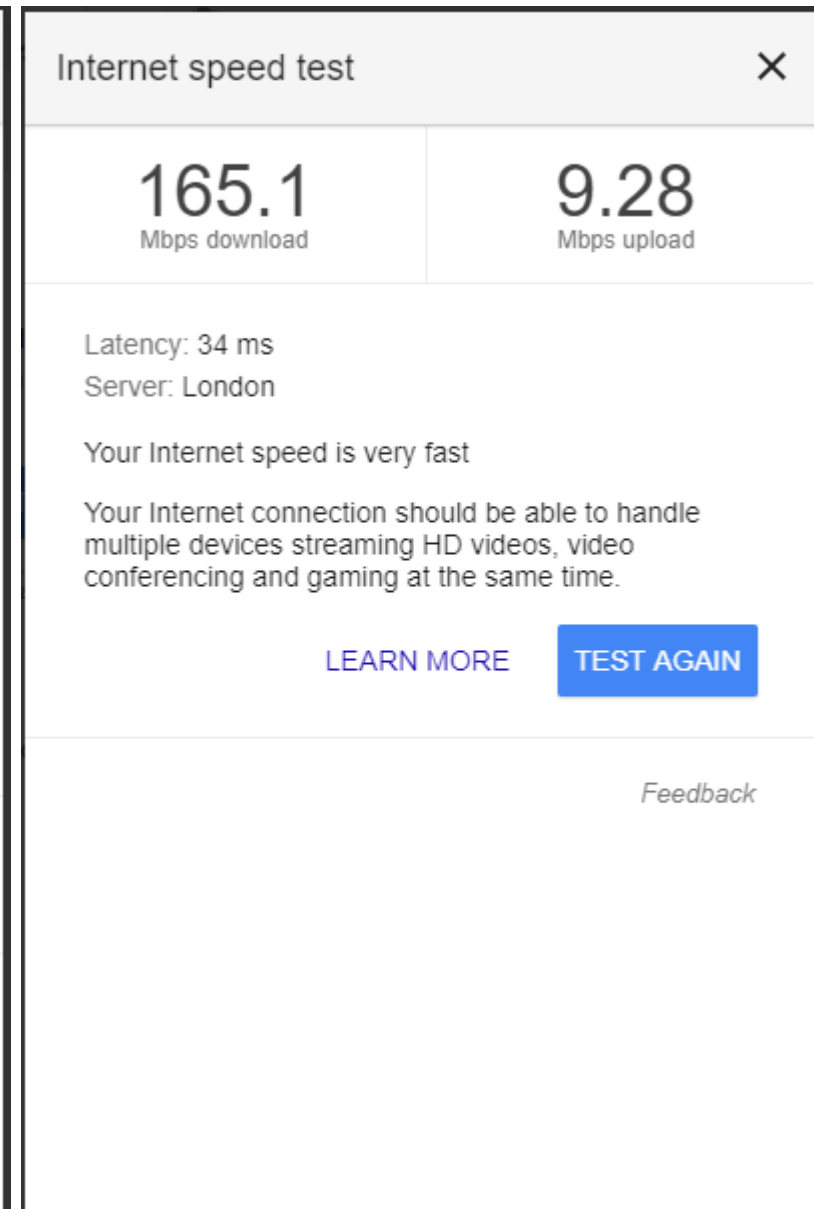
Internet speed test ×

165.1
Mbps download

9.28
Mbps upload

Latency: 34 ms
Server: London

Your Internet speed is very fast

Your Internet connection should be able to handle multiple devices streaming HD videos, video conferencing and gaming at the same time.

LEARN MORE TEST AGAIN

Feedback